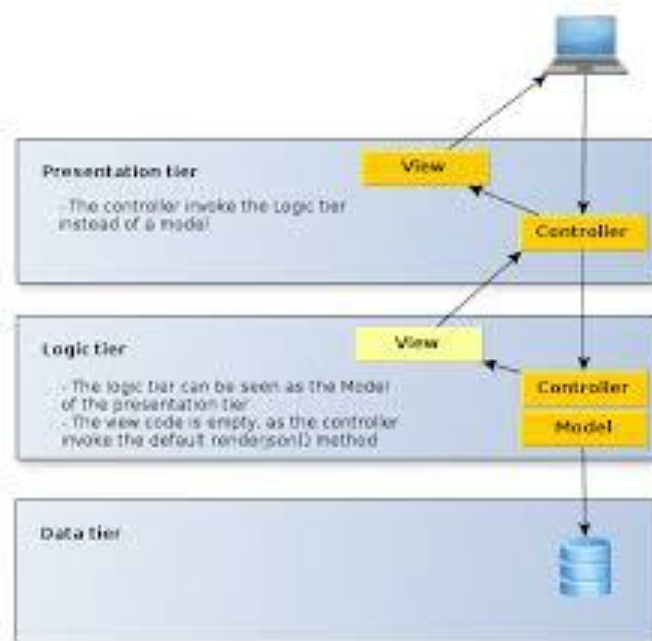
Presentation tier

- The controller invoke the Logic tier instead of a model

View

Controller

Logic tier

- The logic tier can be seen as the Model of the presentation tier
- The view code is empty, as the controller invoke the default render(json() method

View

Controller

Model

Data tier